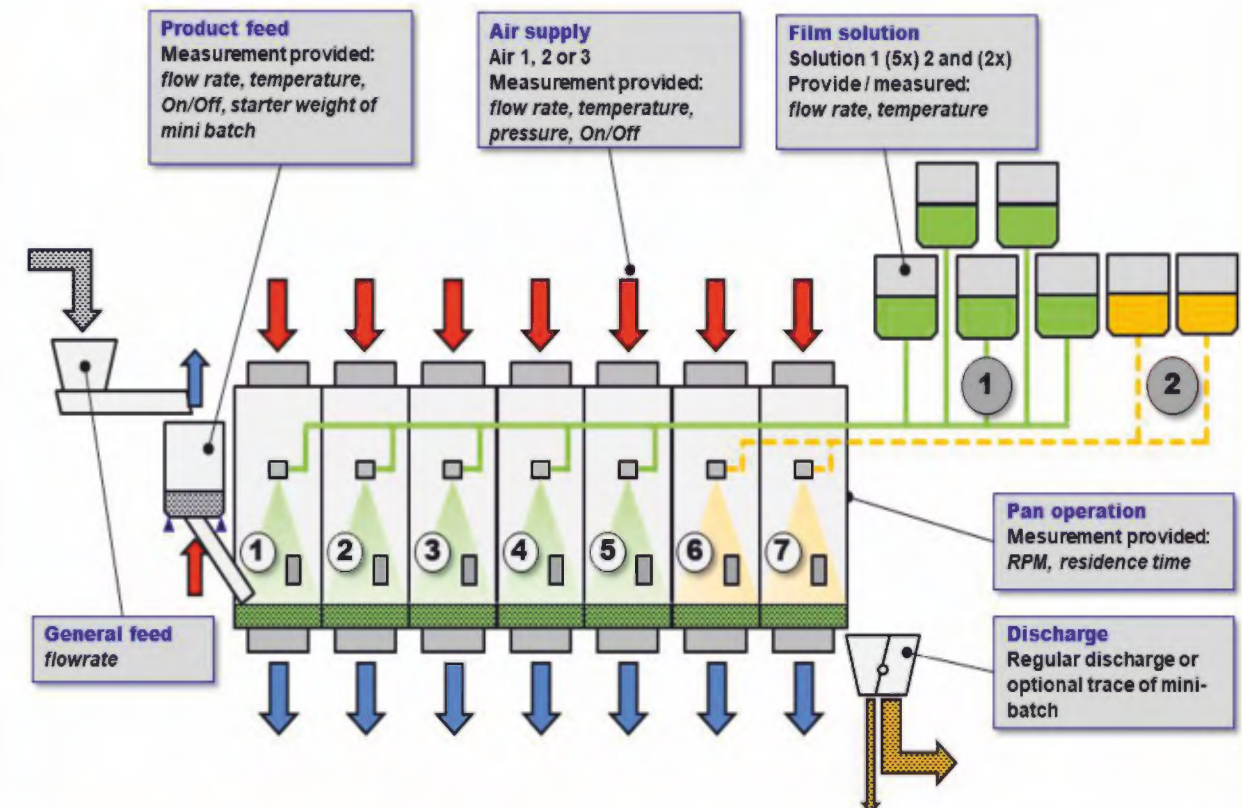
Product feed
Measurement provided: *flow rate, temperature, On/Off, starter weight of mini batch*

Air supply
Air 1, 2 or 3
Measurement provided: *flow rate, temperature, pressure, On/Off*

Film solution
Solution 1 (5x) 2 and (2x)
Provide / measured: *flow rate, temperature*

1

2

1 2 3 4 5 6 7

Pan operation
Mesurement provided: *RPM, residence time*

General feed
*flowrate*

Discharge
Regular discharge or optional trace of mini-batch